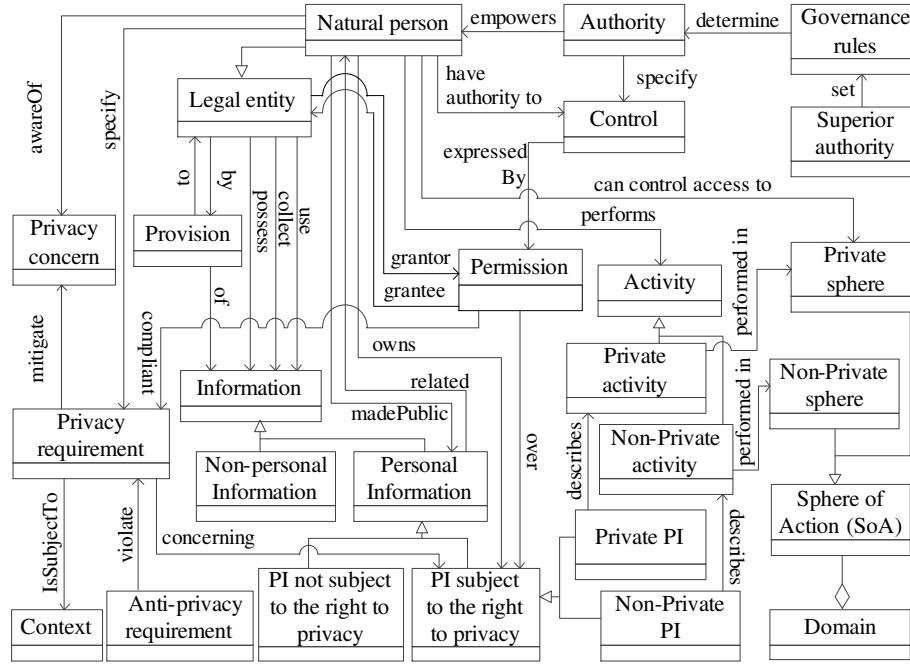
Natural person
empowers
Authority
determine
Governance rules
specify
have authority to
set
Superior authority
Legal entity
Control
awareOf
specify
expressed By
can control access to
to
by
possess
collect
use
performs
Privacy concern
Provision
Private sphere
grantor
Permission
performed in
Activity
grantee
of
compliant
mitigate
owns
Private activity
Non-Private sphere
related
performed in
Information
Privacy requirement
madePublic
over
describes
Non-Private activity
Non-personal Information
Personal Information
Sphere of Action (SoA)
IsSubjectTo
violate
concerning
Private PI
describes
PI not subject to the right to privacy
PI subject to the right to privacy
Non-Private PI
Context
Anti-privacy requirement
Domain